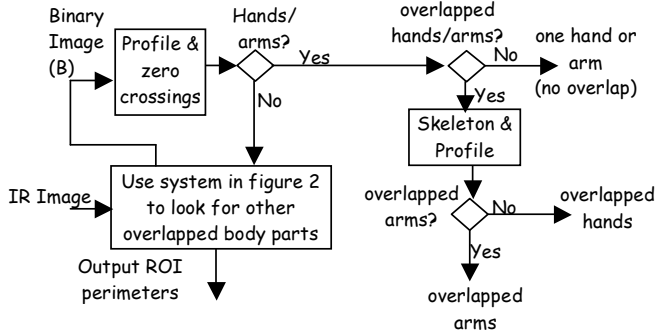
Binary Image (B)

Profile & zero crossings

Hands/ arms?

Yes

No

overlapped hands/arms?

No

one hand or arm (no overlap)

Yes

Skeleton & Profile

overlapped arms?

No

overlapped hands

Yes

overlapped arms

IR Image

Use system in figure 2 to look for other overlapped body parts

Output ROI perimeters